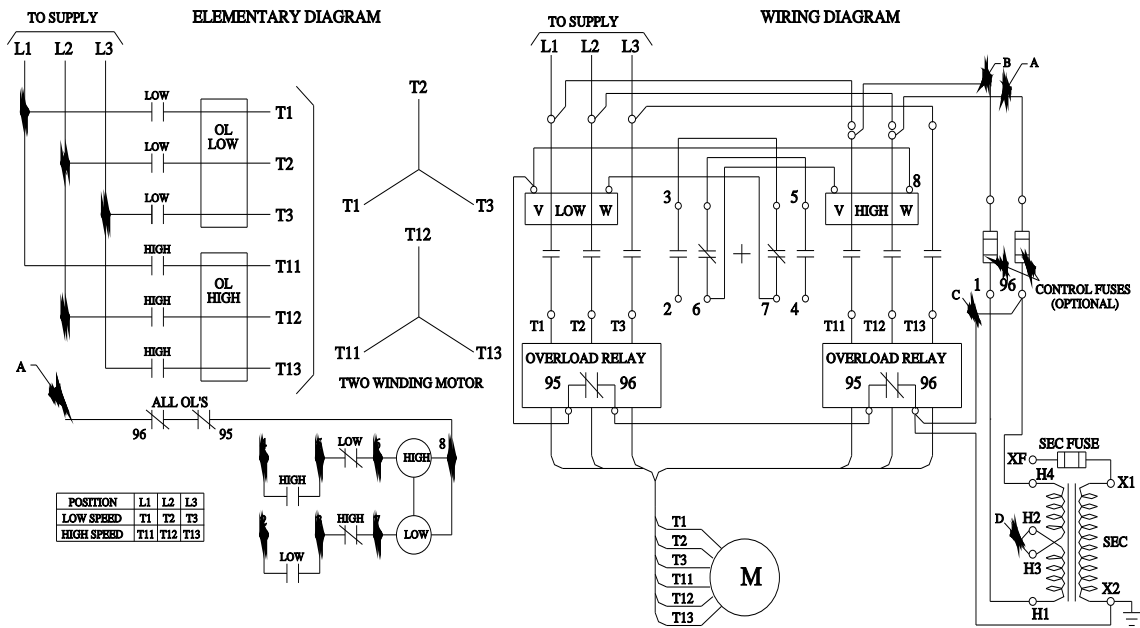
TO SUPPLY

ELEMENTARY DIAGRAM

L1 L2 L3

LOW
T1
OL LOW
LOW
T2
LOW
T3
HIGH
T11
OL HIGH
HIGH
T12
HIGH
T13

T2
T1 T3

T12
T11 T13

TWO WINDING MOTOR

A
ALL OL'S
96 95

HIGH
LOW
5
HIGH
8
HIGH
7
LOW
LOW

| POSITION | L1 | L2 | L3 |
|---|---|---|---|
| LOW SPEED | T1 | T2 | T3 |
| HIGH SPEED | T11 | T12 | T13 |

TO SUPPLY

WIRING DIAGRAM

L1 L2 L3

B A

V LOW W
3
5
8
V HIGH W

2 6 7 4

T1 T2 T3
T11 T12 T13

1 96
C
CONTROL FUSES (OPTIONAL)

OVERLOAD RELAY
95 96

OVERLOAD RELAY
95 96

SEC FUSE
XF
H4
X1
D
H2
H3
SEC
H1
X2

T1
T2
T3
T11
T12
T13
M